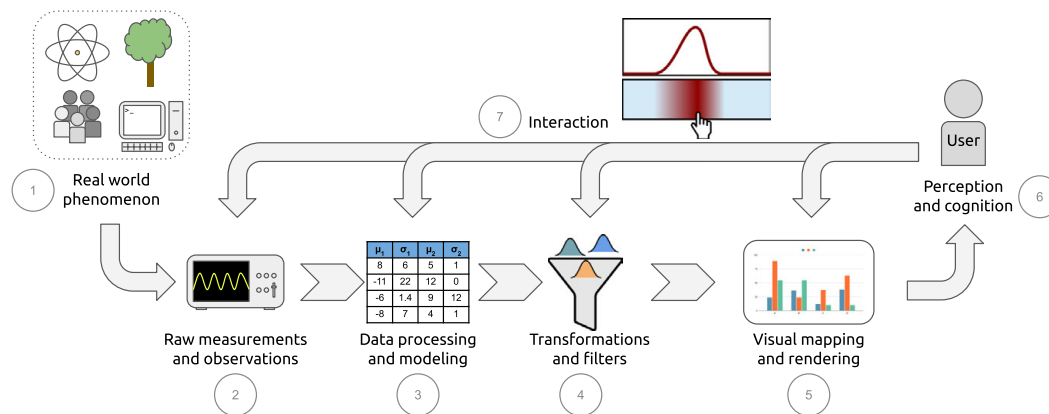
7 Interaction

User

1 Real world phenomenon

Perception and cognition 6

| $\mu_1$ | $\sigma_1$ | $\mu_2$ | $\sigma_2$ |
|---|---|---|---|
| 8 | 6 | 5 | 1 |
| -11 | 22 | 12 | 0 |
| -6 | 1.4 | 9 | 12 |
| -8 | 7 | 4 | 1 |

Raw measurements and observations

Data processing and modeling

Transformations and filters

Visual mapping and rendering

2 3 4 5